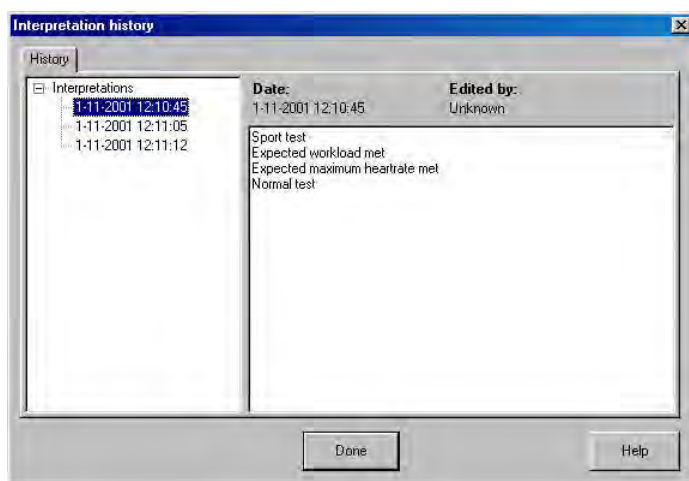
Interpretation history

History

Interpretations
1-11-2001 12:10:45
1-11-2001 12:11:05
1-11-2001 12:11:12

Date:
1-11-2001 12:10:45

Edited by:
Unknown

Sport test
Expected workload met
Expected maximum heartrate met
Normal test

Done

Help